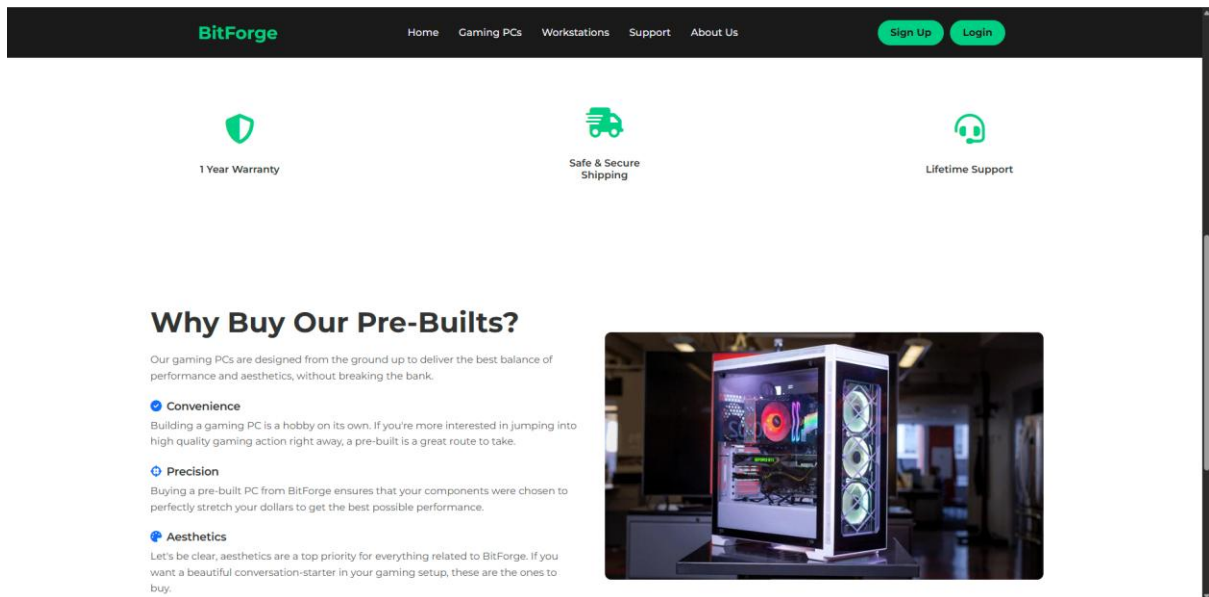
BitForge

Home Gaming PCs Workstations Support About Us

Sign Up Login

1 Year Warranty

Safe & Secure Shipping

Lifetime Support

Why Buy Our Pre-Builts?

Our gaming PCs are designed from the ground up to deliver the best balance of performance and aesthetics, without breaking the bank.

Convenience

Building a gaming PC is a hobby on its own. If you're more interested in jumping into high quality gaming action right away, a pre-built is a great route to take.

Precision

Buying a pre-built PC from BitForge ensures that your components were chosen to perfectly stretch your dollars to get the best possible performance.

Aesthetics

Let's be clear, aesthetics are a top priority for everything related to BitForge. If you want a beautiful conversation-starter in your gaming setup, these are the ones to buy.